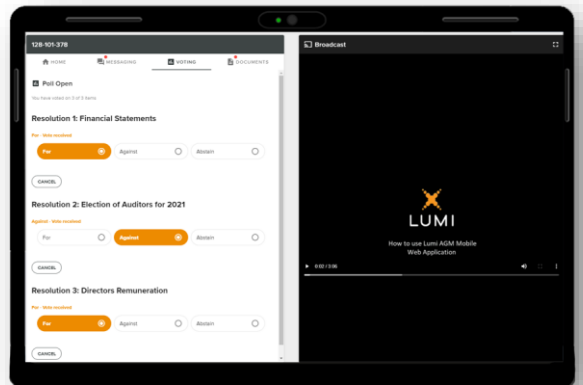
128-101-378

HOME MESSAGING VOTING DOCUMENTS

Poll Open

You have voted on 3 of 3 items

Resolution 1: Financial Statements

For - Vote received

For Against Abstain

CANCEL

Resolution 2: Election of Auditors for 2021

Against - Vote received

For Against Abstain

CANCEL

Resolution 3: Directors Remuneration

For - Vote received

For Against Abstain

CANCEL

Broadcast

LUMI

How to use Lumi AGM Mobile Web Application

0:02 / 3:06